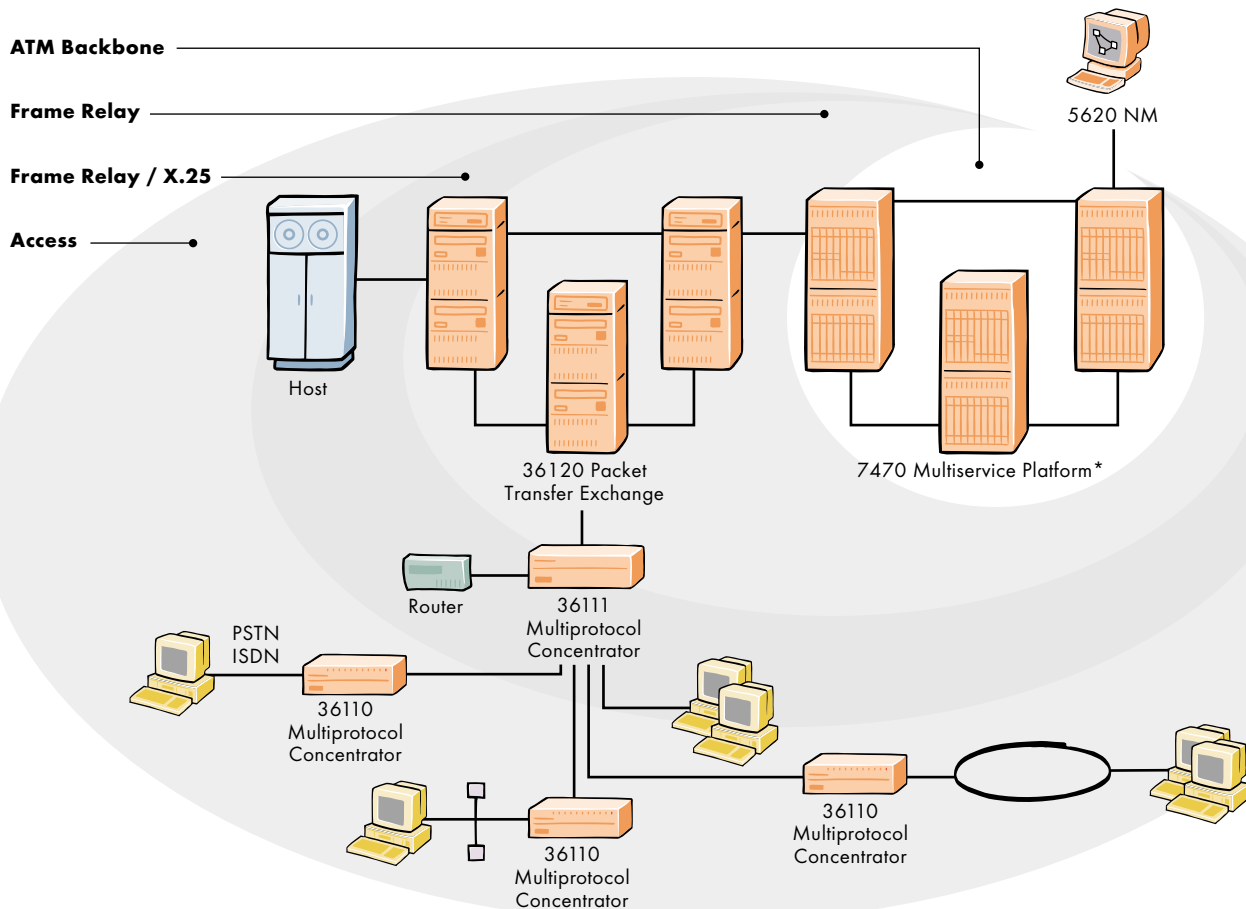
ATM Backbone

Frame Relay

Frame Relay / X.25

Access

5620 NM

Host

36120 Packet Transfer Exchange

7470 Multiservice Platform*

Router

36111 Multiprotocol Concentrator

PSTN ISDN

36110 Multiprotocol Concentrator

36110 Multiprotocol Concentrator

36110 Multiprotocol Concentrator